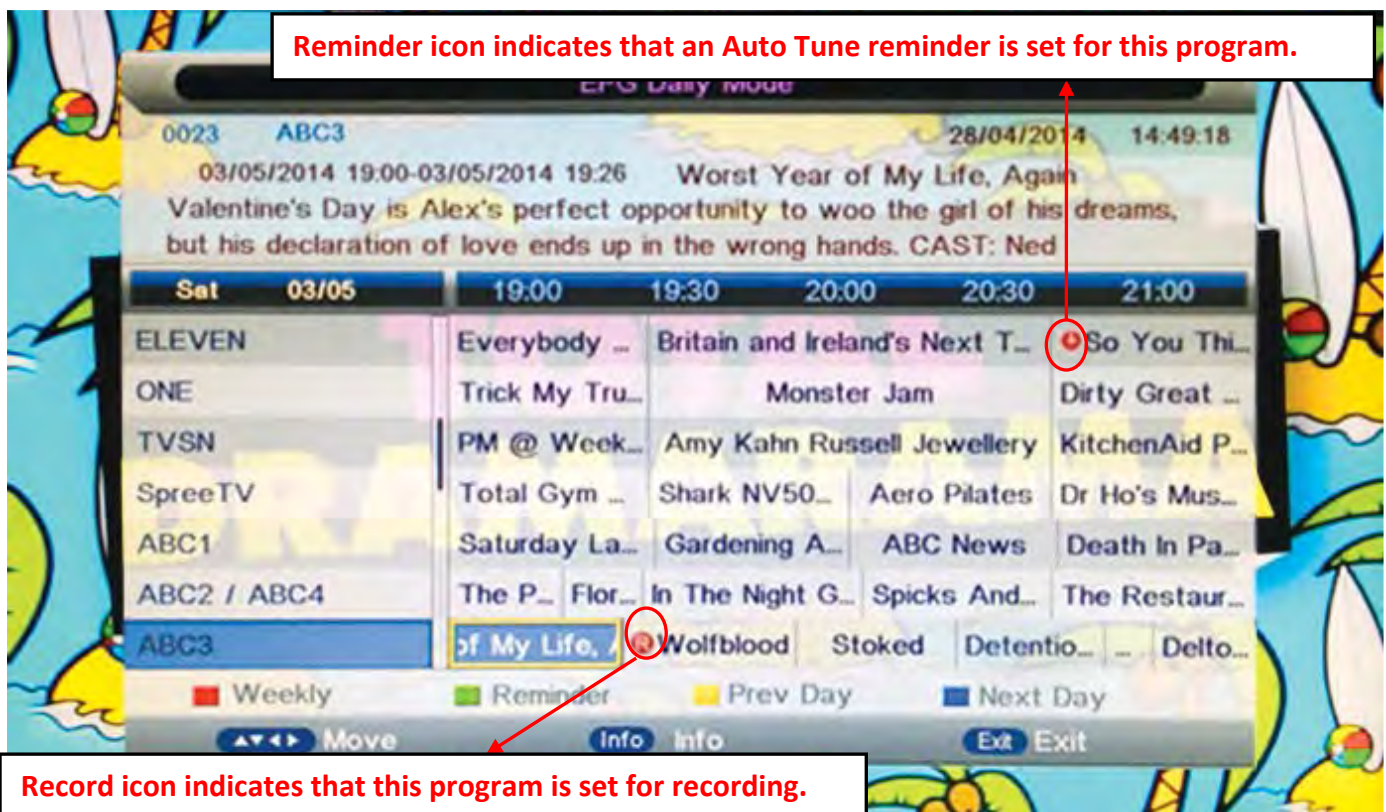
Reminder icon indicates that an Auto Tune reminder is set for this program.

EPG Daily Mode

0023 ABC3 28/04/2014 14:49:18

03/05/2014 19:00-03/05/2014 19:26 Worst Year of My Life, Again

Valentine's Day is Alex's perfect opportunity to woo the girl of his dreams, but his declaration of love ends up in the wrong hands. CAST: Ned

| Sat 03/05 | 19:00 | 19:30 | 20:00 | 20:30 | 21:00 |
|---|---|---|---|---|---|
| ELEVEN | Everybody ... | Britain and Ireland's Next T... | So You Thi... | | |
| ONE | Trick My Tru... | Monster Jam | Dirty Great ... | | |
| TVSN | PM @ Week... | Amy Kahn Russell Jewellery | KitchenAid P... | | |
| SpreeTV | Total Gym ... | Shark NV50... | Aero Pilates | Dr Ho's Mus... | |
| ABC1 | Saturday La... | Gardening A... | ABC News | Death In Pa... | |
| ABC2 / ABC4 | The P... | Flor... | In The Night G... | Spicks And... | The Restaur... |
| ABC3 | of My Life, A | Wolfblood | Stoked | Detentio... | ... | Delto... |

Weekly Reminder Prev Day Next Day

Move Info Info Exit Exit

Record icon indicates that this program is set for recording.